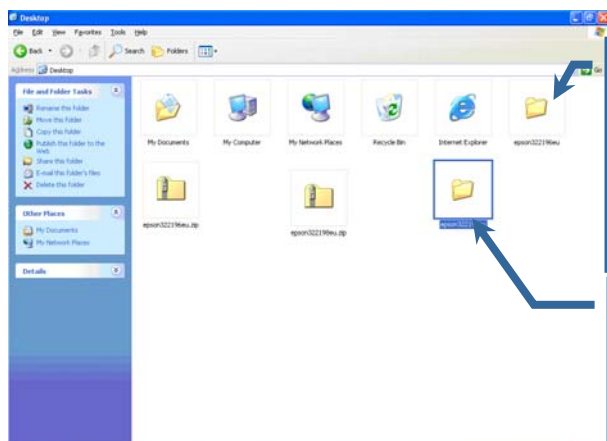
Desktop

File Edit View Favorites Tools Help

Back Search Folders

Address Desktop

Go

File and Folder Tasks

Rename this folder
Move this folder
Copy this folder
Publish this folder to the Web
Share this folder
E-mail this folder's files
Delete this folder

Other Places

My Documents
My Network Places

Details

My Documents

My Computer

My Network Places

Recycle Bin

Internet Explorer

epson322196eu

epson322196eu.zip

epson322196eu.zip

epson3221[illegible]